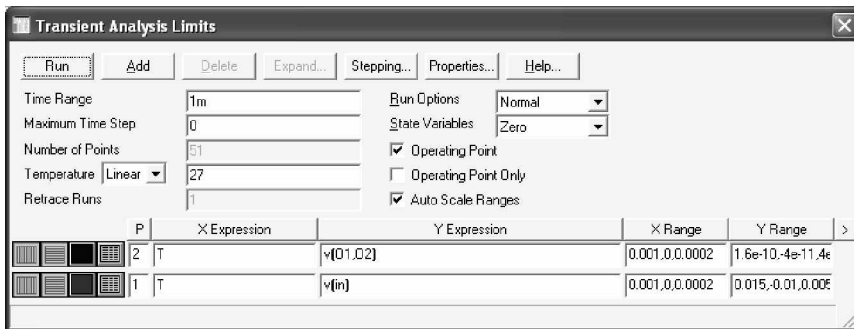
Transient Analysis Limits

Run Add Delete Expand... Stepping... Properties... Help...

Time Range 1m
Maximum Time Step 0
Number of Points 51
Temperature Linear 27
Retrace Runs 1

Run Options Normal
State Variables Zero
Operating Point
Operating Point Only
Auto Scale Ranges

| P | X Expression | Y Expression | X Range | Y Range |
|---|---|---|---|---|
| 2 | T | v(01,02) | 0.001,0,0.0002 | 1.6e-10,-4e-11,4e |
| 1 | T | v(in) | 0.001,0,0.0002 | 0.015,-0.01,0.005 |